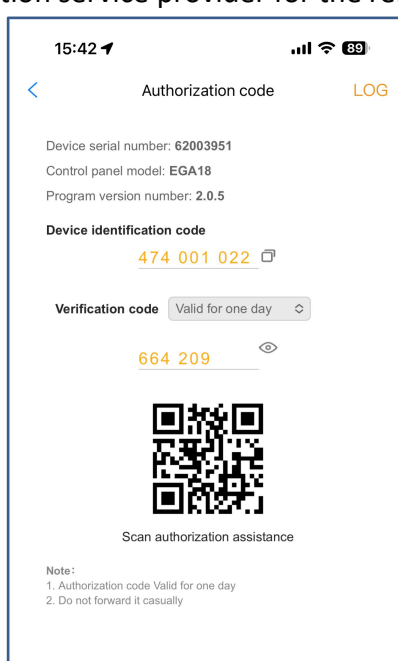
tion service provider for the re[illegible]

15:42 89

Authorization code LOG

Device serial number: **62003951**

Control panel model: **EGA18**

Program version number: **2.0.5**

**Device identification code**

474 001 022

**Verification code** Valid for one day

664 209

Scan authorization assistance

Note:
1. Authorization code Valid for one day
2. Do not forward it casually